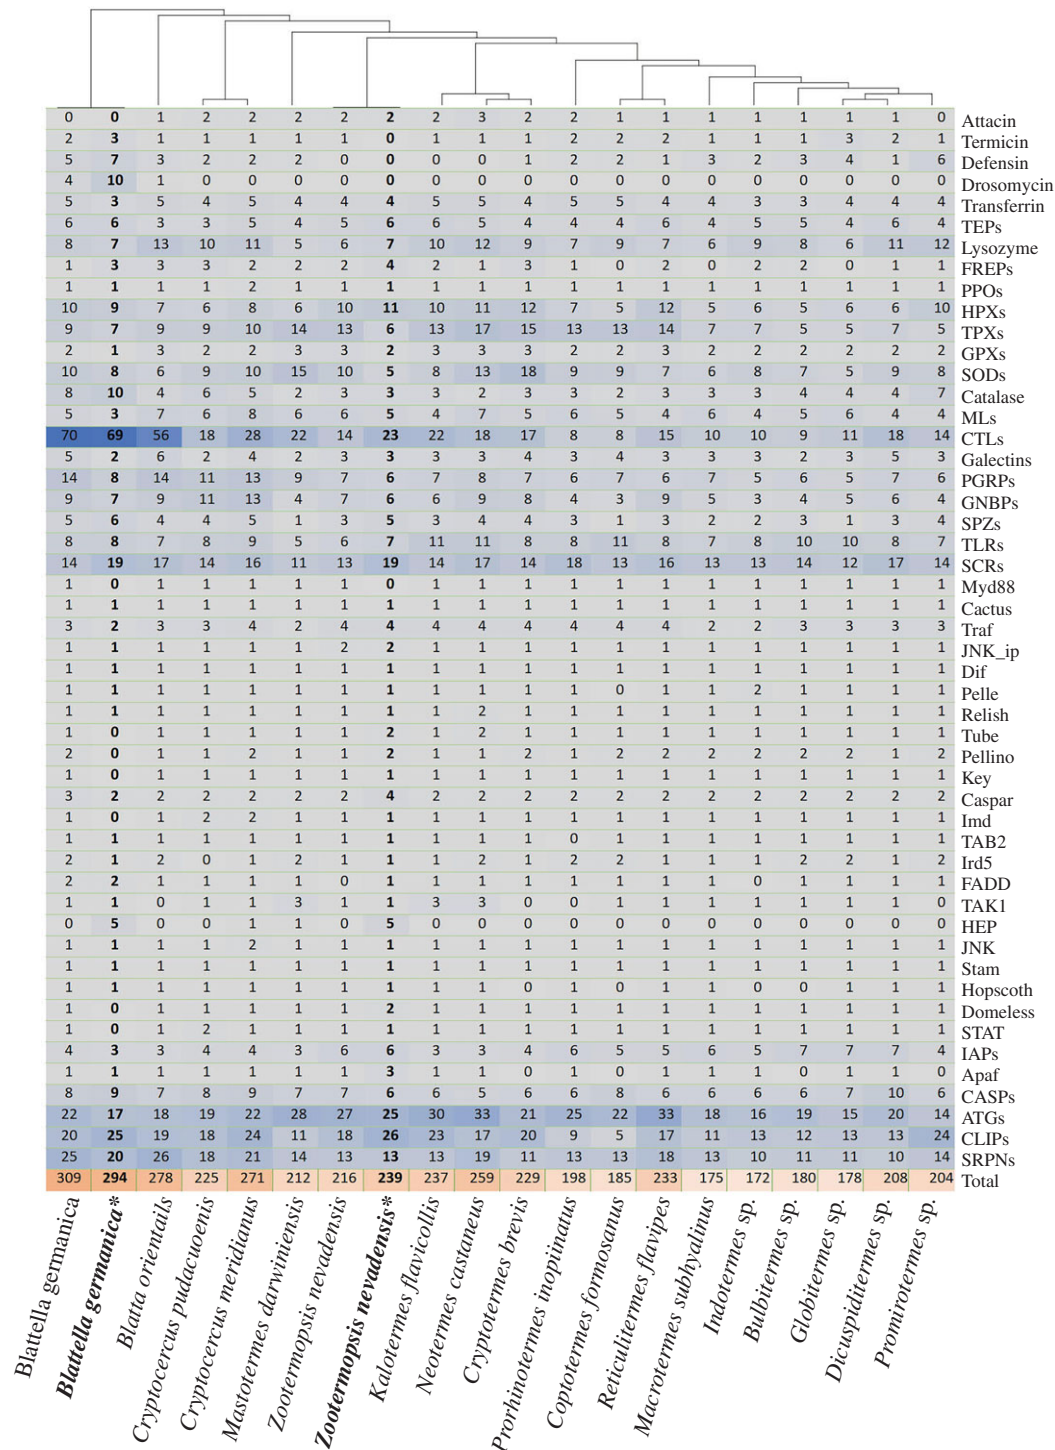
| | | | | | | | | | | | | | | | | | | | | |
|---|---|---|---|---|---|---|---|---|---|---|---|---|---|---|---|---|---|---|---|---|
| 0 | **0** | 1 | 2 | 2 | 2 | 2 | **2** | 2 | 3 | 2 | 2 | 1 | 1 | 1 | 1 | 1 | 1 | 1 | 0 | Attacin |
| 2 | **3** | 1 | 1 | 1 | 1 | 1 | **0** | 1 | 1 | 1 | 2 | 2 | 2 | 1 | 1 | 1 | 3 | 2 | 1 | Termicin |
| 5 | **7** | 3 | 2 | 2 | 2 | 0 | **0** | 0 | 0 | 1 | 2 | 2 | 1 | 3 | 2 | 3 | 4 | 1 | 6 | Defensin |
| 4 | **10** | 1 | 0 | 0 | 0 | 0 | **0** | 0 | 0 | 0 | 0 | 0 | 0 | 0 | 0 | 0 | 0 | 0 | 0 | Drosomycin |
| 5 | **3** | 5 | 4 | 5 | 4 | 4 | **4** | 5 | 5 | 4 | 5 | 5 | 4 | 4 | 3 | 3 | 4 | 4 | 4 | Transferrin |
| 6 | **6** | 3 | 3 | 5 | 4 | 5 | **6** | 6 | 5 | 4 | 4 | 4 | 6 | 4 | 5 | 5 | 4 | 6 | 4 | TEPs |
| 8 | **7** | 13 | 10 | 11 | 5 | 6 | **7** | 10 | 12 | 9 | 7 | 9 | 7 | 6 | 9 | 8 | 6 | 11 | 12 | Lysozyme |
| 1 | **3** | 3 | 3 | 2 | 2 | 2 | **4** | 2 | 1 | 3 | 1 | 0 | 2 | 0 | 2 | 2 | 0 | 1 | 1 | FREPs |
| 1 | **1** | 1 | 1 | 2 | 1 | 1 | **1** | 1 | 1 | 1 | 1 | 1 | 1 | 1 | 1 | 1 | 1 | 1 | 1 | PPOs |
| 10 | **9** | 7 | 6 | 8 | 6 | 10 | **11** | 10 | 11 | 12 | 7 | 5 | 12 | 5 | 6 | 5 | 6 | 6 | 10 | HPXs |
| 9 | **7** | 9 | 9 | 10 | 14 | 13 | **6** | 13 | 17 | 15 | 13 | 13 | 14 | 7 | 7 | 5 | 5 | 7 | 5 | TPXs |
| 2 | **1** | 3 | 2 | 2 | 3 | 3 | **2** | 3 | 3 | 3 | 2 | 2 | 3 | 2 | 2 | 2 | 2 | 2 | 2 | GPXs |
| 10 | **8** | 6 | 9 | 10 | 15 | 10 | **5** | 8 | 13 | 18 | 9 | 9 | 7 | 6 | 8 | 7 | 5 | 9 | 8 | SODs |
| 8 | **10** | 4 | 6 | 5 | 2 | 3 | **3** | 3 | 2 | 3 | 3 | 2 | 3 | 3 | 3 | 4 | 4 | 4 | 7 | Catalase |
| 5 | **3** | 7 | 6 | 8 | 6 | 6 | **5** | 4 | 7 | 5 | 6 | 5 | 4 | 6 | 4 | 5 | 6 | 4 | 4 | MLs |
| 70 | **69** | 56 | 18 | 28 | 22 | 14 | **23** | 22 | 18 | 17 | 8 | 8 | 15 | 10 | 10 | 9 | 11 | 18 | 14 | CTLs |
| 5 | **2** | 6 | 2 | 4 | 2 | 3 | **3** | 3 | 3 | 4 | 3 | 4 | 3 | 3 | 3 | 2 | 3 | 5 | 3 | Galectins |
| 14 | **8** | 14 | 11 | 13 | 9 | 7 | **6** | 7 | 8 | 7 | 6 | 7 | 6 | 7 | 5 | 6 | 5 | 7 | 6 | PGRPs |
| 9 | **7** | 9 | 11 | 13 | 4 | 7 | **6** | 6 | 9 | 8 | 4 | 3 | 9 | 5 | 3 | 4 | 5 | 6 | 4 | GNBPs |
| 5 | **6** | 4 | 4 | 5 | 1 | 3 | **5** | 3 | 4 | 4 | 3 | 1 | 3 | 2 | 2 | 3 | 1 | 3 | 4 | SPZs |
| 8 | **8** | 7 | 8 | 9 | 5 | 6 | **7** | 11 | 11 | 8 | 8 | 11 | 8 | 7 | 8 | 10 | 10 | 8 | 7 | TLRs |
| 14 | **19** | 17 | 14 | 16 | 11 | 13 | **19** | 14 | 17 | 14 | 18 | 13 | 16 | 13 | 13 | 14 | 12 | 17 | 14 | SCRs |
| 1 | **0** | 1 | 1 | 1 | 1 | 1 | **0** | 1 | 1 | 1 | 1 | 1 | 1 | 1 | 1 | 1 | 1 | 1 | 1 | Myd88 |
| 1 | **1** | 1 | 1 | 1 | 1 | 1 | **1** | 1 | 1 | 1 | 1 | 1 | 1 | 1 | 1 | 1 | 1 | 1 | 1 | Cactus |
| 3 | **2** | 3 | 3 | 4 | 2 | 4 | **4** | 4 | 4 | 4 | 4 | 4 | 4 | 2 | 2 | 3 | 3 | 3 | 3 | Traf |
| 1 | **1** | 1 | 1 | 1 | 1 | 2 | **2** | 1 | 1 | 1 | 1 | 1 | 1 | 1 | 1 | 1 | 1 | 1 | 1 | JNK_ip |
| 1 | **1** | 1 | 1 | 1 | 1 | 1 | **1** | 1 | 1 | 1 | 1 | 1 | 1 | 1 | 1 | 1 | 1 | 1 | 1 | Dif |
| 1 | **1** | 1 | 1 | 1 | 1 | 1 | **1** | 1 | 1 | 1 | 1 | 0 | 1 | 1 | 2 | 1 | 1 | 1 | 1 | Pelle |
| 1 | **1** | 1 | 1 | 1 | 1 | 1 | **1** | 1 | 2 | 1 | 1 | 1 | 1 | 1 | 1 | 1 | 1 | 1 | 1 | Relish |
| 1 | **0** | 1 | 1 | 1 | 1 | 1 | **2** | 1 | 2 | 1 | 1 | 1 | 1 | 1 | 1 | 1 | 1 | 1 | 1 | Tube |
| 2 | **0** | 1 | 1 | 2 | 1 | 1 | **2** | 1 | 1 | 2 | 1 | 2 | 2 | 2 | 2 | 2 | 2 | 1 | 2 | Pellino |
| 1 | **0** | 1 | 1 | 1 | 1 | 1 | **1** | 1 | 1 | 1 | 1 | 1 | 1 | 1 | 1 | 1 | 1 | 1 | 1 | Key |
| 3 | **2** | 2 | 2 | 2 | 2 | 2 | **4** | 2 | 2 | 2 | 2 | 2 | 2 | 2 | 2 | 2 | 2 | 2 | 2 | Caspar |
| 1 | **0** | 1 | 2 | 2 | 1 | 1 | **1** | 1 | 1 | 1 | 1 | 1 | 1 | 1 | 1 | 1 | 1 | 1 | 1 | Imd |
| 1 | **1** | 1 | 1 | 1 | 1 | 1 | **1** | 1 | 1 | 1 | 0 | 1 | 1 | 1 | 1 | 1 | 1 | 1 | 1 | TAB2 |
| 2 | **1** | 2 | 0 | 1 | 2 | 1 | **1** | 1 | 2 | 1 | 2 | 2 | 1 | 1 | 1 | 2 | 2 | 1 | 2 | Ird5 |
| 2 | **2** | 1 | 1 | 1 | 1 | 0 | **1** | 1 | 1 | 1 | 1 | 1 | 1 | 1 | 0 | 1 | 1 | 1 | 1 | FADD |
| 1 | **1** | 0 | 1 | 1 | 3 | 1 | **1** | 3 | 3 | 0 | 0 | 1 | 1 | 1 | 1 | 1 | 1 | 1 | 0 | TAK1 |
| 0 | **5** | 0 | 0 | 1 | 1 | 0 | **5** | 0 | 0 | 0 | 0 | 0 | 0 | 0 | 0 | 0 | 0 | 0 | 0 | HEP |
| 1 | **1** | 1 | 1 | 2 | 1 | 1 | **1** | 1 | 1 | 1 | 1 | 1 | 1 | 1 | 1 | 1 | 1 | 1 | 1 | JNK |
| 1 | **1** | 1 | 1 | 1 | 1 | 1 | **1** | 1 | 1 | 1 | 1 | 1 | 1 | 1 | 1 | 1 | 1 | 1 | 1 | Stam |
| 1 | **1** | 1 | 1 | 1 | 1 | 1 | **1** | 1 | 1 | 0 | 1 | 0 | 1 | 1 | 0 | 0 | 1 | 1 | 1 | Hopscoth |
| 1 | **0** | 1 | 1 | 1 | 1 | 1 | **2** | 1 | 1 | 1 | 1 | 1 | 1 | 1 | 1 | 1 | 1 | 1 | 1 | Domeless |
| 1 | **0** | 1 | 2 | 1 | 1 | 1 | **1** | 1 | 1 | 1 | 1 | 1 | 1 | 1 | 1 | 1 | 1 | 1 | 1 | STAT |
| 4 | **3** | 3 | 4 | 4 | 3 | 6 | **6** | 3 | 3 | 4 | 6 | 5 | 5 | 6 | 5 | 7 | 7 | 7 | 4 | IAPs |
| 1 | **1** | 1 | 1 | 1 | 1 | 1 | **3** | 1 | 1 | 0 | 1 | 0 | 1 | 1 | 1 | 0 | 1 | 1 | 0 | Apaf |
| 8 | **9** | 7 | 8 | 9 | 7 | 7 | **6** | 6 | 5 | 6 | 6 | 8 | 6 | 6 | 6 | 6 | 7 | 10 | 6 | CASPs |
| 22 | **17** | 18 | 19 | 22 | 28 | 27 | **25** | 30 | 33 | 21 | 25 | 22 | 33 | 18 | 16 | 19 | 15 | 20 | 14 | ATGs |
| 20 | **25** | 19 | 18 | 24 | 11 | 18 | **26** | 23 | 17 | 20 | 9 | 5 | 17 | 11 | 13 | 12 | 13 | 13 | 24 | CLIPs |
| 25 | **20** | 26 | 18 | 21 | 14 | 13 | **13** | 13 | 19 | 11 | 13 | 13 | 18 | 13 | 10 | 11 | 11 | 10 | 14 | SRPNs |
| 309 | **294** | 278 | 225 | 271 | 212 | 216 | **239** | 237 | 259 | 229 | 198 | 185 | 233 | 175 | 172 | 180 | 178 | 208 | 204 | Total |

Blattella germanica, **Blattella germanica***, Blatta orientails, Cryptocercus pudacuoensis, Cryptocercus meridianus, Mastotermes darwiniensis, Zootermopsis nevadensis, **Zootermopsis nevadensis***, Kalotermes flavicollis, Neotermes castaneus, Cryptotermes brevis, Prorhinotermes inopinatus, Coptotermes formosanus, Reticulitermes flavipes, Macrotermes subhyalinus, Indotermes sp., Bulbitermes sp., Globitermes sp., Dicuspiditermes sp., Promirotermes sp.